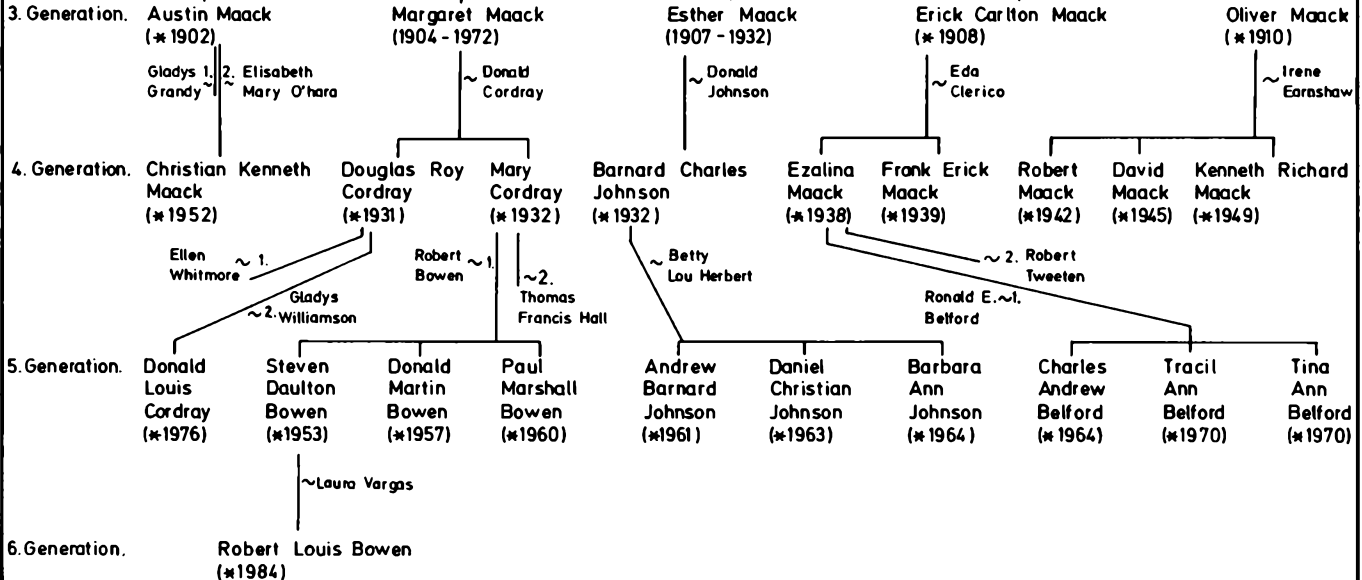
3. Generation. Austin Maack (∗1902)

Gladys Grandy ~ 1.
2. ~ Elisabeth Mary O'hara

Margaret Maack (1904 - 1972)
~ Donald Cordray

Esther Maack (1907 - 1932)
~ Donald Johnson

Erick Carlton Maack (∗1908)
~ Eda Clerico

Oliver Maack (∗1910)
~ Irene Earnshaw

4. Generation. Christian Kenneth Maack (∗1952)

Douglas Roy Cordray (∗1931)
Ellen Whitmore ~ 1.
~ 2. Gladys Williamson

Mary Cordray (∗1932)
Robert Bowen ~ 1.
~ 2. Thomas Francis Hall

Barnard Charles Johnson (∗1932)
~ Betty Lou Herbert

Ezalina Maack (∗1938)
~ 2. Robert Tweeten
Ronald E. ~ 1. Belford

Frank Erick Maack (∗1939)

Robert Maack (∗1942)

David Maack (∗1945)

Kenneth Richard Maack (∗1949)

5. Generation. Donald Louis Cordray (∗1976)

Steven Daulton Bowen (∗1953)
~ Laura Vargas

Donald Martin Bowen (∗1957)

Paul Marshall Bowen (∗1960)

Andrew Barnard Johnson (∗1961)

Daniel Christian Johnson (∗1963)

Barbara Ann Johnson (∗1964)

Charles Andrew Belford (∗1964)

Tracil Ann Belford (∗1970)

Tina Ann Belford (∗1970)

6. Generation. Robert Louis Bowen (∗1984)